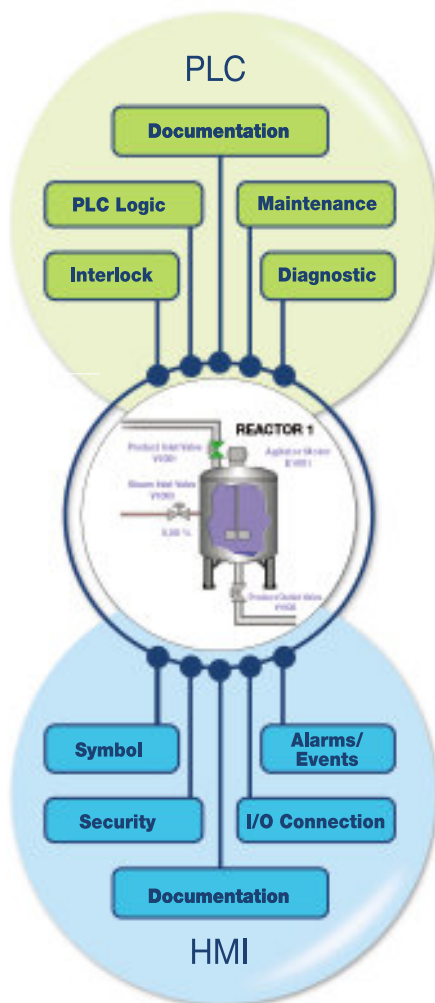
PLC

Documentation

PLC Logic

Maintenance

Interlock

Diagnostic

REACTOR 1

Product Inlet Valve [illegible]

Agitator Motor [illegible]

Steam Inlet Valve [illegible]

0,00 %

Product Outlet Valve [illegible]

Symbol

Alarms/ Events

Security

I/O Connection

Documentation

HMI